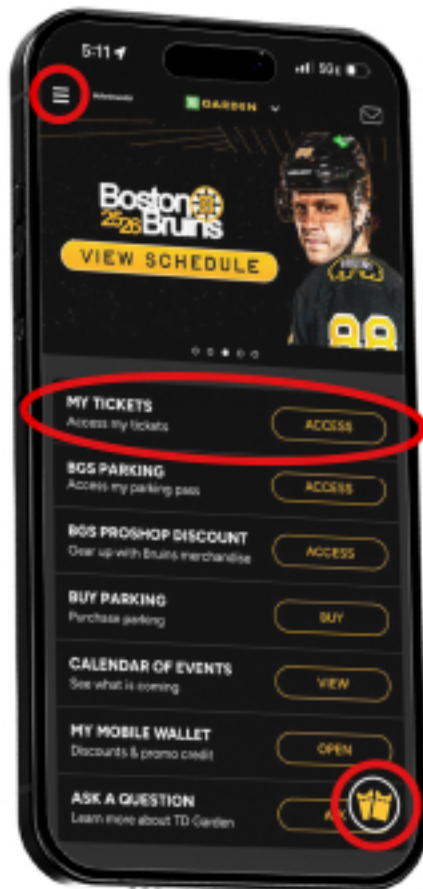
5:11

5G

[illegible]

GARDEN

Boston Bruins 25 26

VIEW SCHEDULE

88

MY TICKETS
Access my tickets
ACCESS

BGS PARKING
Access my parking pass
ACCESS

BGS PROSHOP DISCOUNT
Gear up with Bruins merchandise
ACCESS

BUY PARKING
Purchase parking
BUY

CALENDAR OF EVENTS
See what is coming
VIEW

MY MOBILE WALLET
Discounts & promo credit
OPEN

ASK A QUESTION
Learn more about TD Garden
A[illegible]